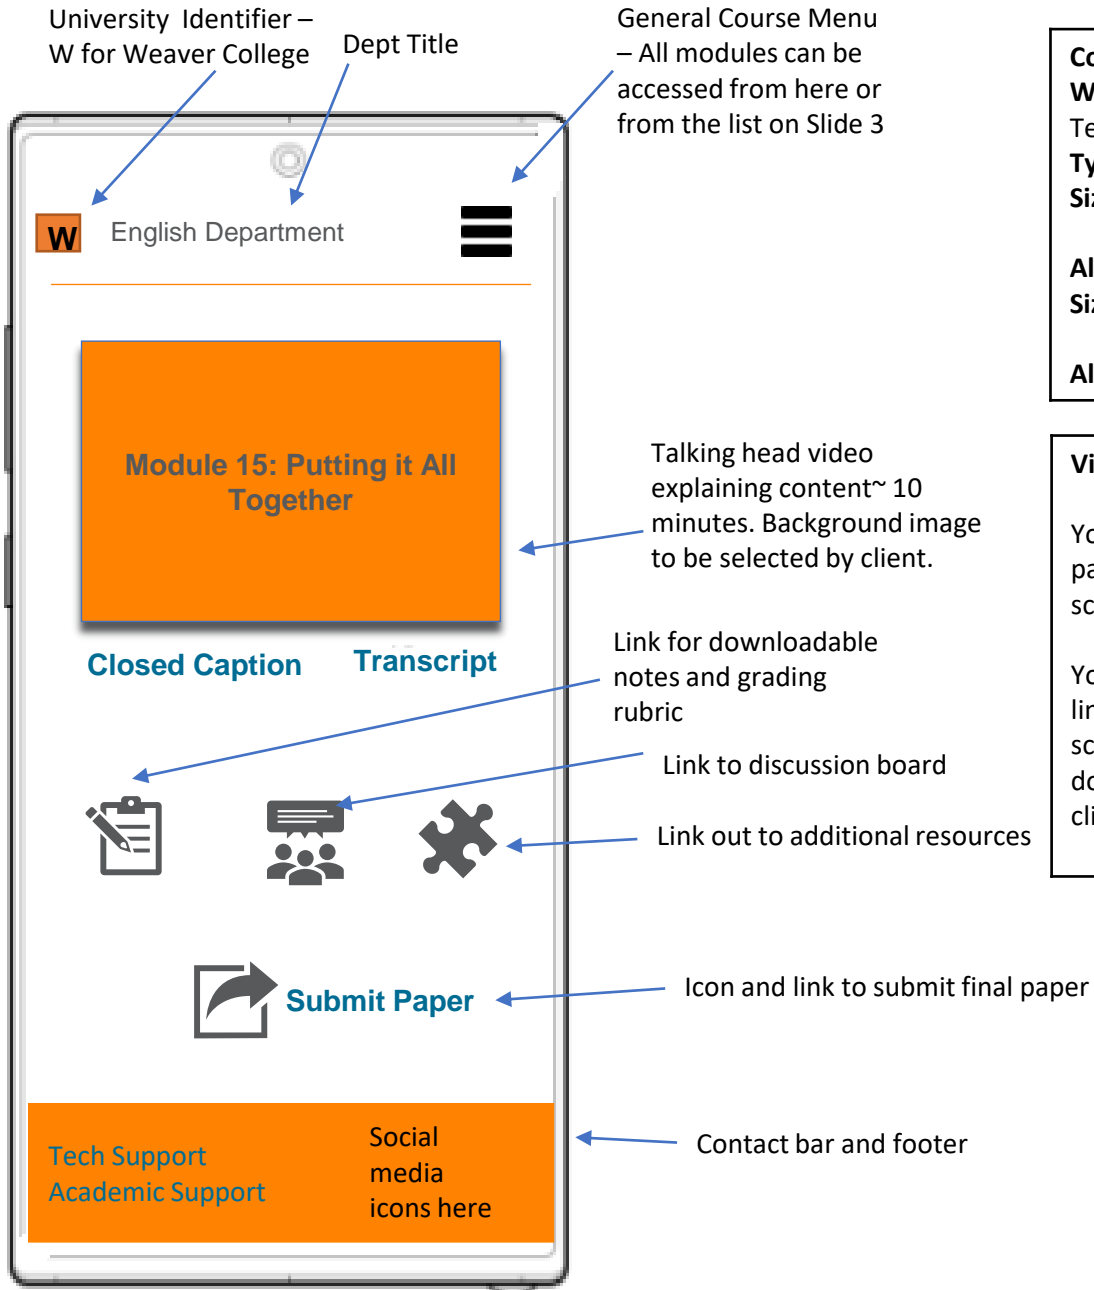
University Identifier – W for Weaver College

Dept Title

General Course Menu – All modules can be accessed from here or from the list on Slide 3

W English Department

Module 15: Putting it All Together

Talking head video explaining content~ 10 minutes. Background image to be selected by client.

Closed Caption Transcript

Link for downloadable notes and grading rubric

Link to discussion board

Link out to additional resources

Submit Paper

Icon and link to submit final paper

Tech Support
Academic Support

Social media icons here

Contact bar and footer

Co
W
Te
Ty
Si

Al
Si

Al

Vi

Yo
pa
sc

Yo
lin
sc
do
cl